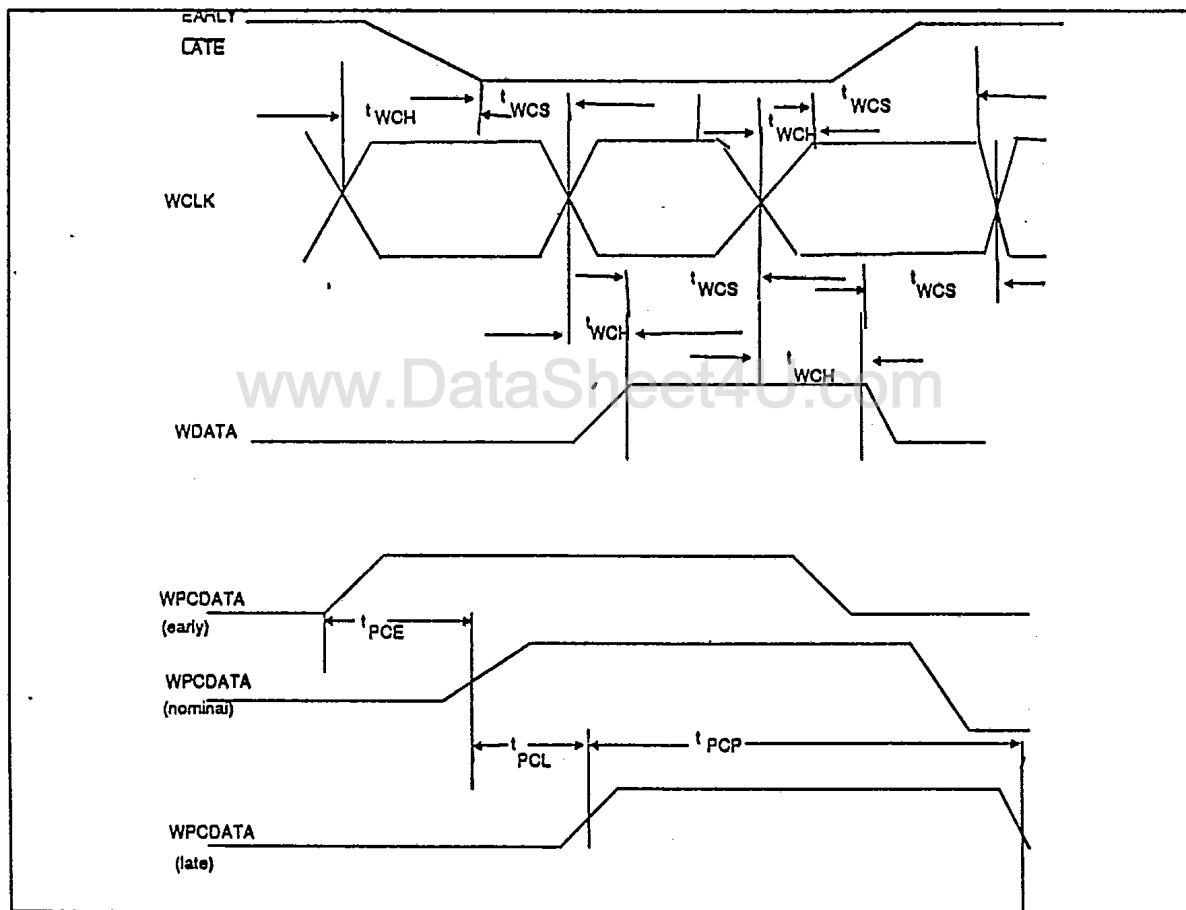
EARLY
$\overline{LATE}$
$t_{WCH}$
$t_{WCS}$
$t_{WCH}$
$t_{WCS}$
WCLK
$t_{WCS}$
$t_{WCS}$
$t_{WCH}$
$t_{WCH}$
www.DataSheet4U.com
WDATA
WPCDATA
(early)
$t_{PCE}$
WPCDATA
(nominal)
$t_{PCL}$
$t_{PCP}$
WPCDATA
(late)